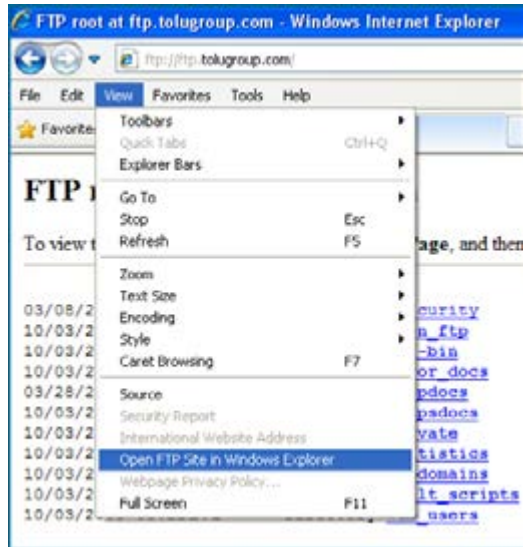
FTP root at ftp.tolugroup.com - Windows Internet Explorer

ftp://ftp.tolugroup.com/

File Edit View Favorites Tools Help

Favorites

Toolbars
Quick Tabs Ctrl+Q
Explorer Bars

Go To
Stop Esc
Refresh F5

Zoom
Text Size
Encoding
Style
Caret Browsing F7

Source
Security Report
International Website Address
Open FTP Site in Windows Explorer
Webpage Privacy Policy...
Full Screen F11

FTP r

To view t age, and then

03/08/2 curity
10/03/2 n_ftp
10/03/2 -bin
10/03/2 or docs
03/28/2 pdocs
10/03/2 psdocs
10/03/2 vate
10/03/2 tistics
10/03/2 domains
10/03/2 lt_scripts
10/03/2 users